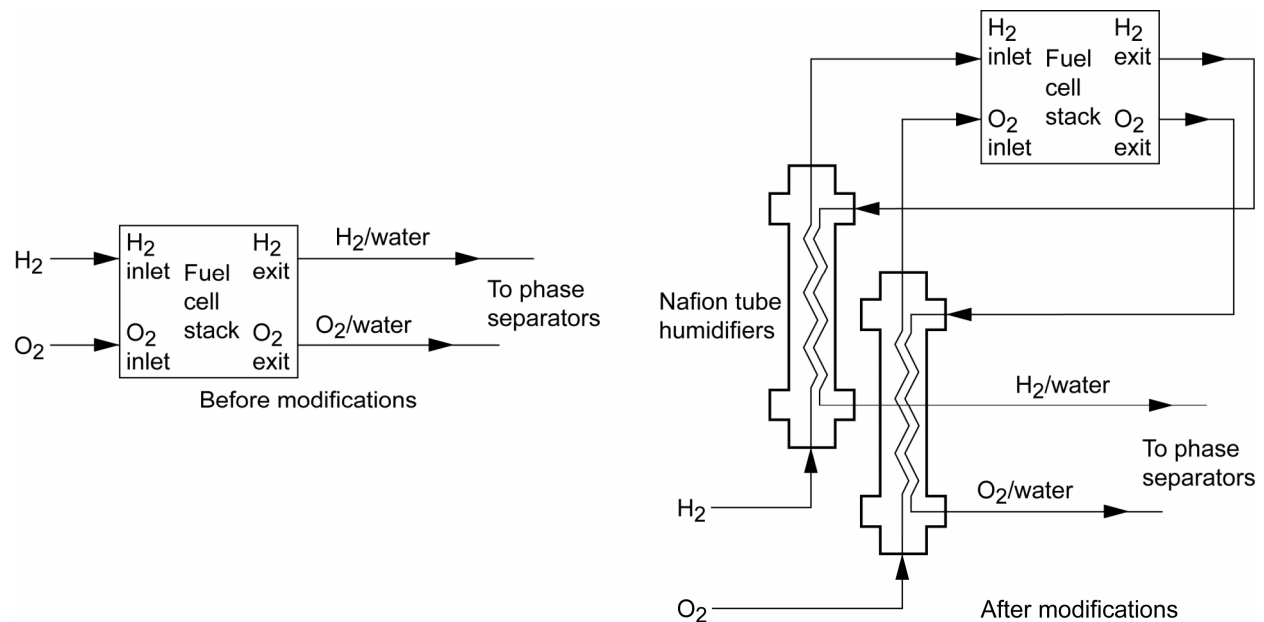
$H_2$

$O_2$

$H_2$ inlet

Fuel cell stack

$H_2$ exit

$O_2$ inlet

$O_2$ exit

$H_2$/water

$O_2$/water

To phase separators

Before modifications

$H_2$ inlet

Fuel cell stack

$H_2$ exit

$O_2$ inlet

$O_2$ exit

Nafion tube humidifiers

$H_2$/water

To phase separators

$O_2$/water

$H_2$

$O_2$

After modifications